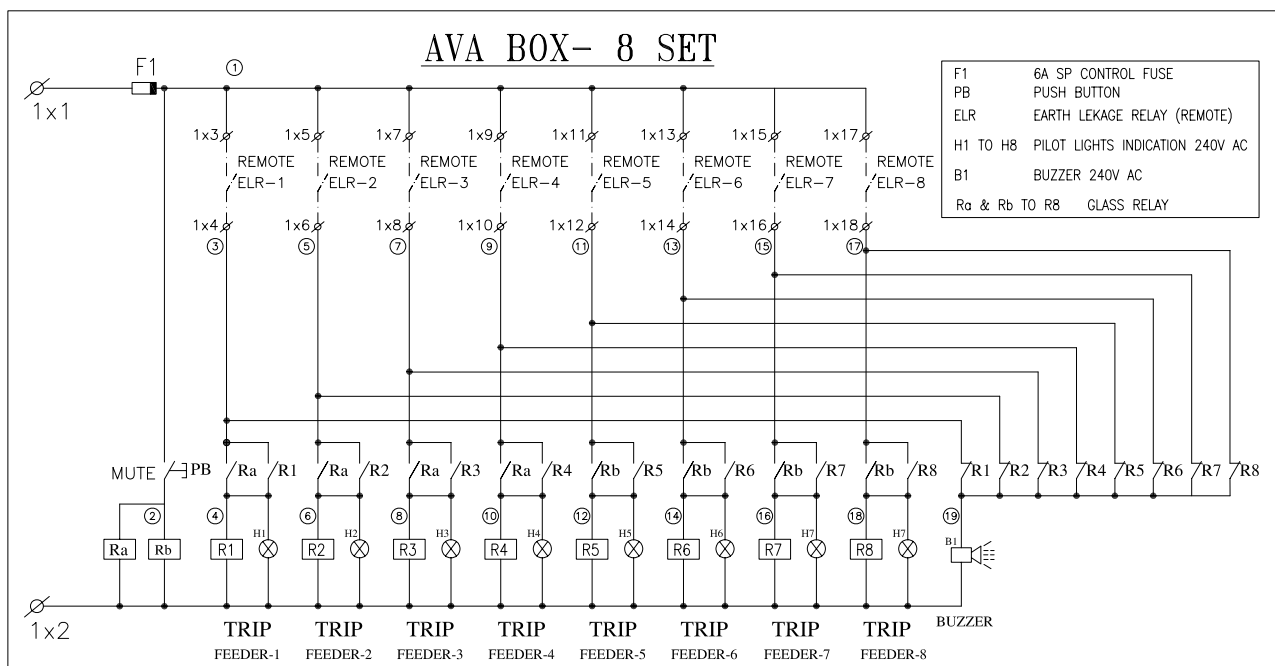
AVA BOX- 8 SET

| F1 | 6A SP CONTROL FUSE |
|---|---|
| PB | PUSH BUTTON |
| ELR | EARTH LEKAGE RELAY (REMOTE) |
| H1 TO H8 | PILOT LIGHTS INDICATION 240V AC |
| B1 | BUZZER 240V AC |
| Ra & Rb TO R8 | GLASS RELAY |

F1
1x1
1x2
①
1x3 1x5 1x7 1x9 1x11 1x13 1x15 1x17
REMOTE ELR-1 REMOTE ELR-2 REMOTE ELR-3 REMOTE ELR-4 REMOTE ELR-5 REMOTE ELR-6 REMOTE ELR-7 REMOTE ELR-8
1x4 1x6 1x8 1x10 1x12 1x14 1x16 1x18
③ ⑤ ⑦ ⑨ ⑪ ⑬ ⑮ ⑰
MUTE PB
Ra R1 Ra R2 Ra R3 Ra R4 Rb R5 Rb R6 Rb R7 Rb R8
R1 R2 R3 R4 R5 R6 R7 R8
② ④ ⑥ ⑧ ⑩ ⑫ ⑭ ⑯ ⑱ ⑲
Ra Rb R1 H1 R2 H2 R3 H3 R4 H4 R5 H5 R6 H6 R7 H7 R8 H7 B1
TRIP FEEDER-1
TRIP FEEDER-2
TRIP FEEDER-3
TRIP FEEDER-4
TRIP FEEDER-5
TRIP FEEDER-6
TRIP FEEDER-7
TRIP FEEDER-8
BUZZER